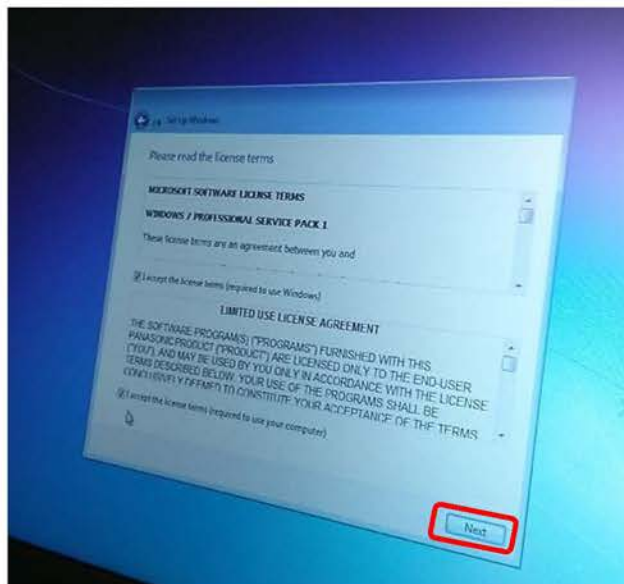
Set Up Windows

Please read the license terms

MICROSOFT SOFTWARE LICENSE TERMS

WINDOWS 7 PROFESSIONAL SERVICE PACK 1

These license terms are an agreement between you and

I accept the license terms (required to use Windows)

LIMITED USE LICENSE AGREEMENT

THE SOFTWARE PROGRAM(S) ("PROGRAMS") FURNISHED WITH THIS PANASONIC PRODUCT ("PRODUCT") ARE LICENSED ONLY TO THE END-USER ("YOU"), AND MAY BE USED BY YOU ONLY IN ACCORDANCE WITH THE LICENSE TERMS DESCRIBED BELOW. YOUR USE OF THE PROGRAMS SHALL BE CONCLUSIVELY DEEMED TO CONSTITUTE YOUR ACCEPTANCE OF THE TERMS

I accept the license terms (required to use your computer)

Next